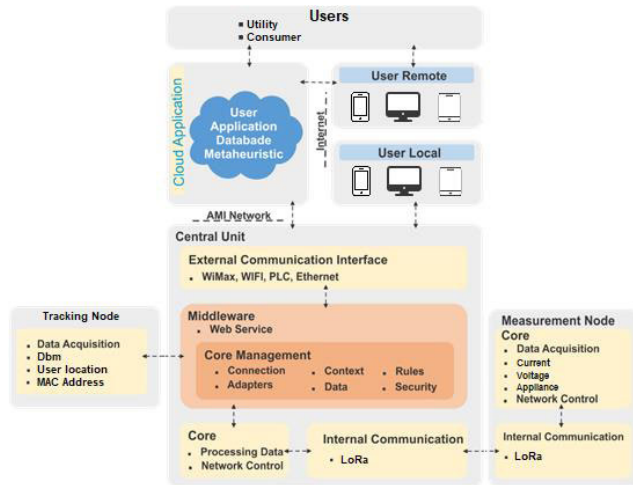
Users
▪ Utility
▪ Consumer

Cloud Application

User
Application
Databade
Metaheuristic

Internet

User Remote

User Local

AMI Network

Central Unit

External Communication Interface
▪ WiMax, WIFI, PLC, Ethernet

Tracking Node
▪ Data Acquisition
▪ Dbm
▪ User location
▪ MAC Address

Middleware
▪ Web Service

Core Management
▪ Connection
▪ Adapters
▪ Context
▪ Data
▪ Rules
▪ Security

Measurement Node
Core
▪ Data Acquisition
▪ Current
▪ Voltage
▪ Appliance
▪ Network Control

Core
▪ Processing Data
▪ Network Control

Internal Communication
▪ LoRa

Internal Communication
▪ LoRa